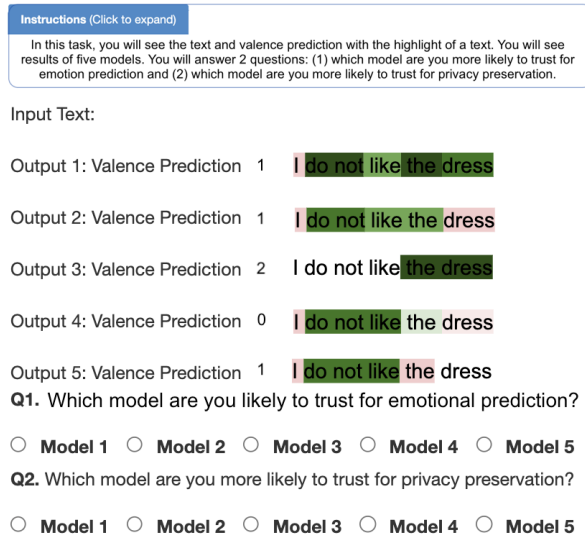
Instructions (Click to expand)

In this task, you will see the text and valence prediction with the highlight of a text. You will see results of five models. You will answer 2 questions: (1) which model are you more likely to trust for emotion prediction and (2) which model are you more likely to trust for privacy preservation.

Input Text:

Output 1: Valence Prediction 1 I do not like the dress

Output 2: Valence Prediction 1 I do not like the dress

Output 3: Valence Prediction 2 I do not like the dress

Output 4: Valence Prediction 0 I do not like the dress

Output 5: Valence Prediction 1 I do not like the dress

Q1. Which model are you likely to trust for emotional prediction?

○ Model 1 ○ Model 2 ○ Model 3 ○ Model 4 ○ Model 5

Q2. Which model are you more likely to trust for privacy preservation?

○ Model 1 ○ Model 2 ○ Model 3 ○ Model 4 ○ Model 5